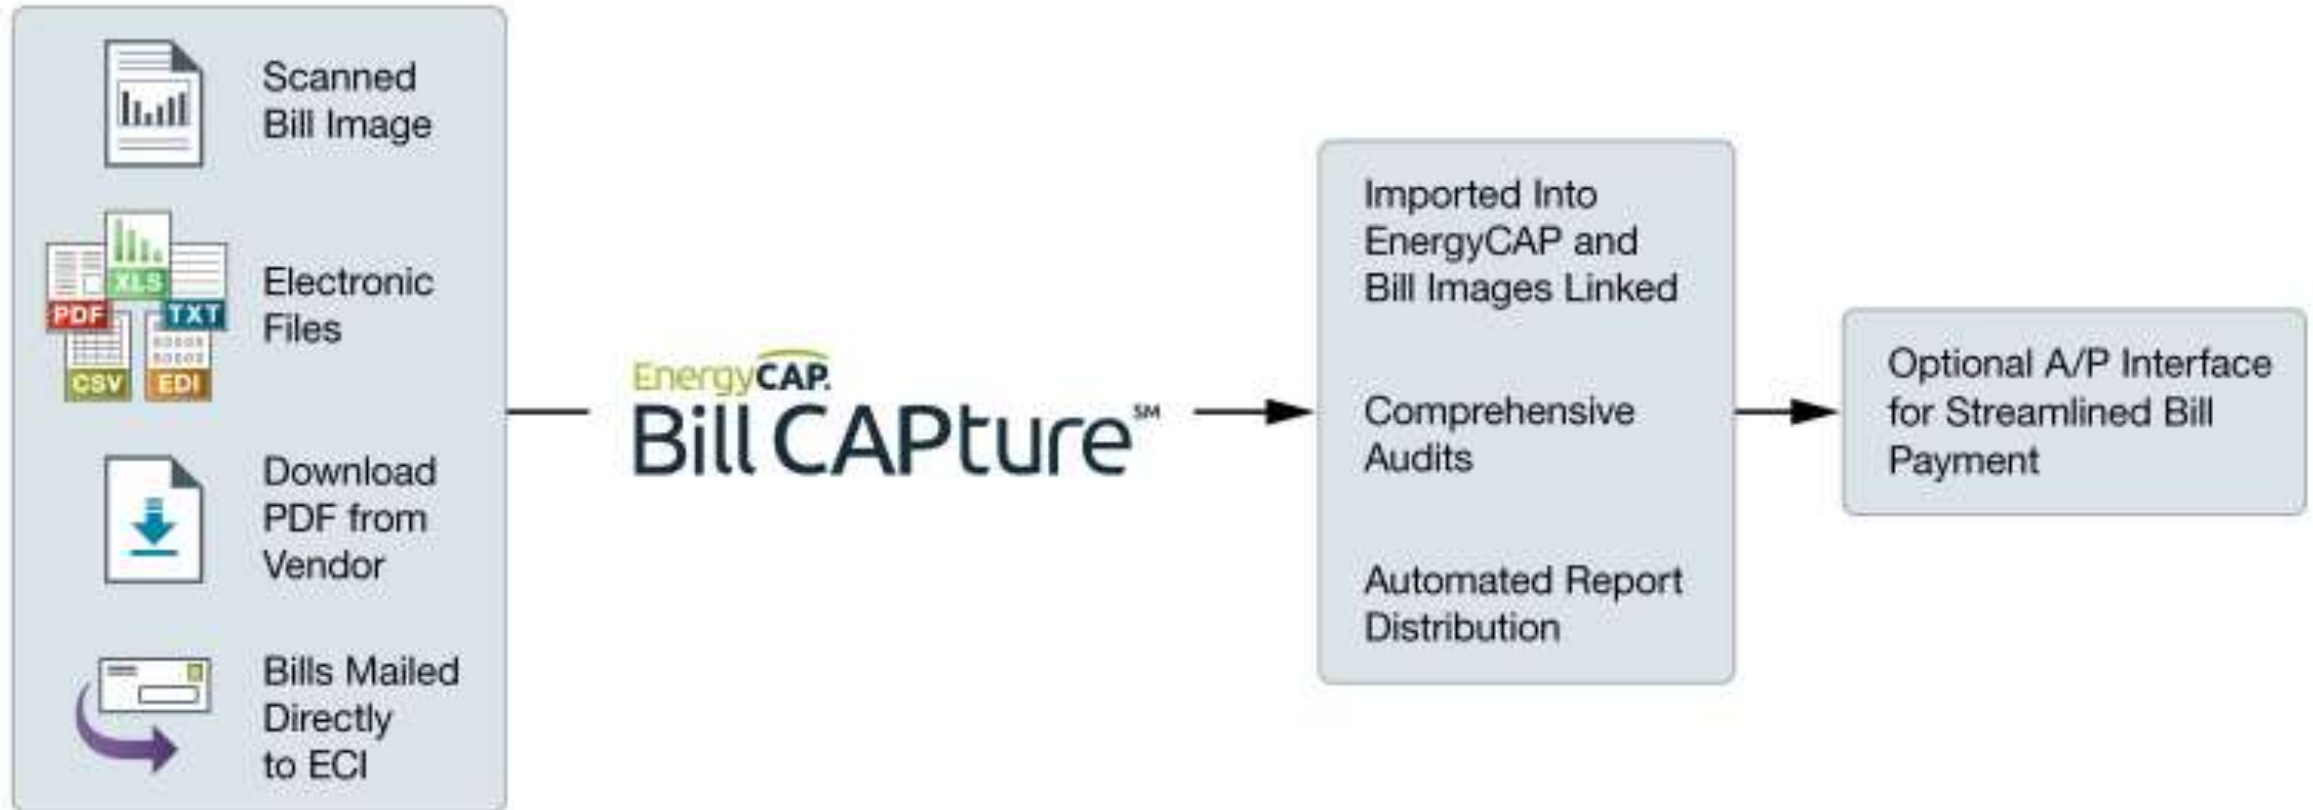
Scanned Bill Image

XLS
PDF
TXT
CSV
EDI

Electronic Files

Download PDF from Vendor

Bills Mailed Directly to ECI

EnergyCAP.
Bill CAPture℠

Imported Into EnergyCAP and Bill Images Linked

Comprehensive Audits

Automated Report Distribution

Optional A/P Interface for Streamlined Bill Payment